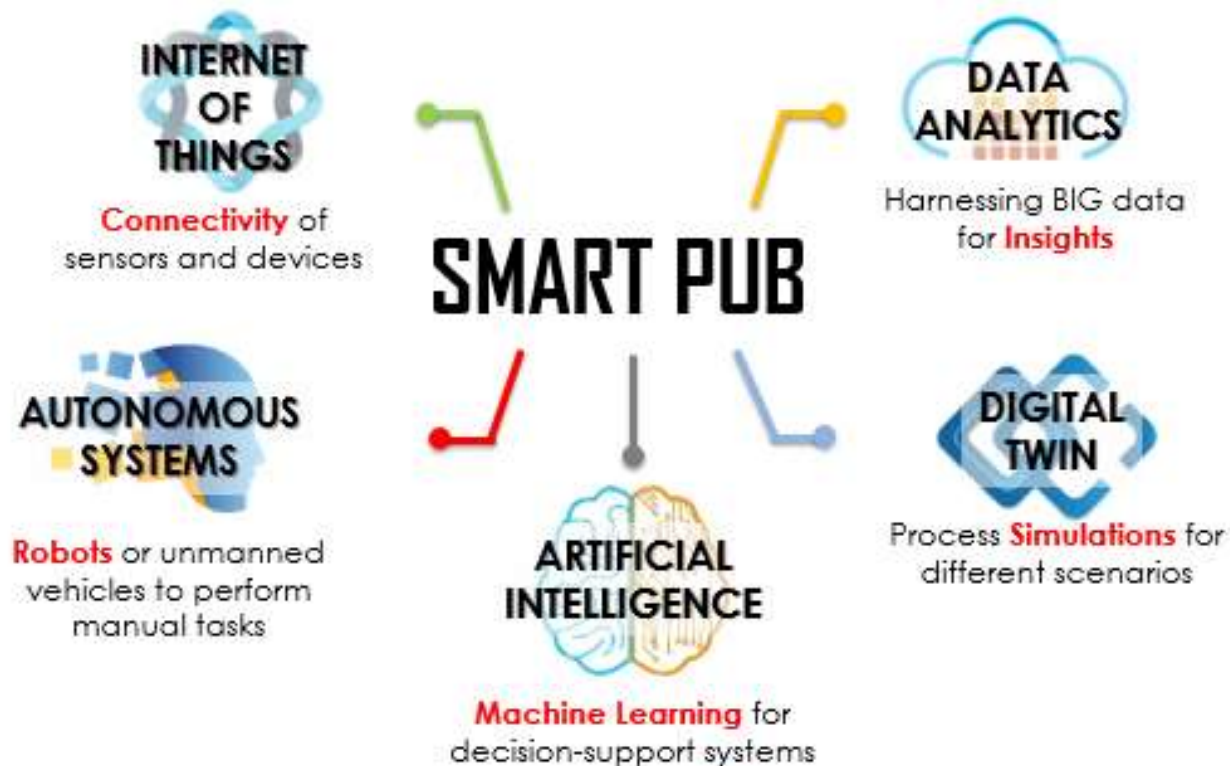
INTERNET OF THINGS

Connectivity of sensors and devices

DATA ANALYTICS

Harnessing BIG data for Insights

SMART PUB

AUTONOMOUS SYSTEMS

Robots or unmanned vehicles to perform manual tasks

DIGITAL TWIN

Process Simulations for different scenarios

ARTIFICIAL INTELLIGENCE

Machine Learning for decision-support systems